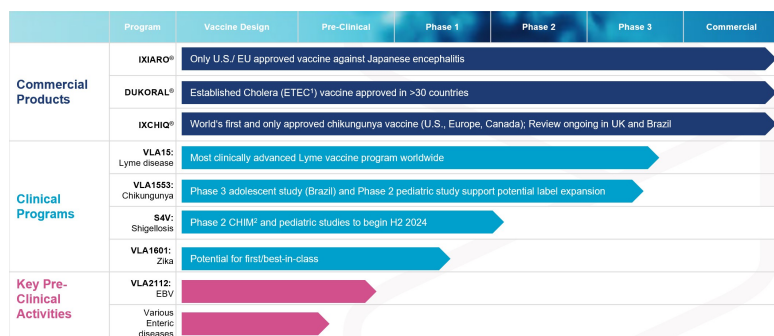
| Program | Vaccine Design | Pre-Clinical | Phase 1 | Phase 2 | Phase 3 | Commercial |
|---|---|---|---|---|---|---|

Commercial Products

IXIARO®
Only U.S./ EU approved vaccine against Japanese encephalitis

DUKORAL®
Established Cholera (ETEC¹) vaccine approved in >30 countries

IXCHIQ®
World's first and only approved chikungunya vaccine (U.S., Europe, Canada); Review ongoing in UK and Brazil

Clinical Programs

VLA15: Lyme disease
Most clinically advanced Lyme vaccine program worldwide

VLA1553: Chikungunya
Phase 3 adolescent study (Brazil) and Phase 2 pediatric study support potential label expansion

S4V: Shigellosis
Phase 2 CHIM² and pediatric studies to begin H2 2024

VLA1601: Zika
Potential for first/best-in-class

Key Pre-Clinical Activities

VLA2112: EBV

Various Enteric diseases